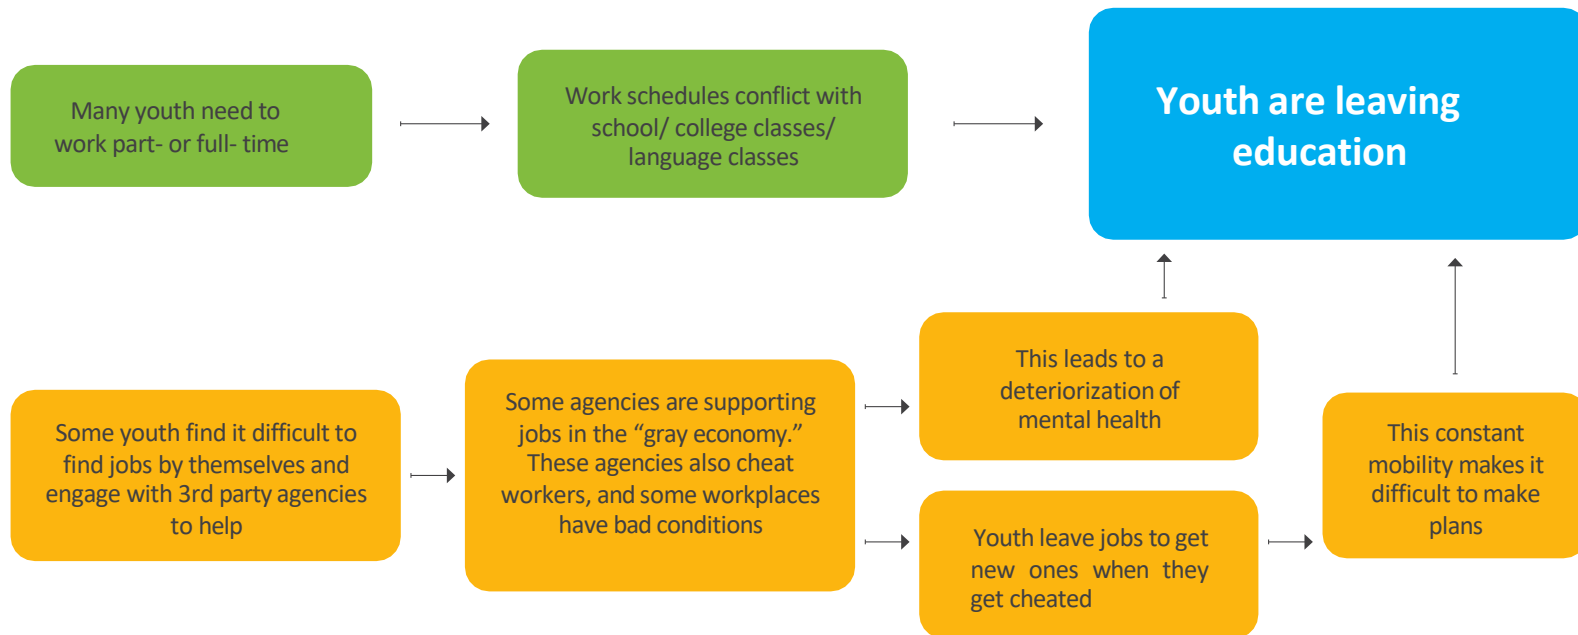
Many youth need to work part- or full- time

Work schedules conflict with school/ college classes/ language classes

Youth are leaving education

Some youth find it difficult to find jobs by themselves and engage with 3rd party agencies to help

Some agencies are supporting jobs in the “gray economy.” These agencies also cheat workers, and some workplaces have bad conditions

This leads to a deteriorization of mental health

Youth leave jobs to get new ones when they get cheated

This constant mobility makes it difficult to make plans